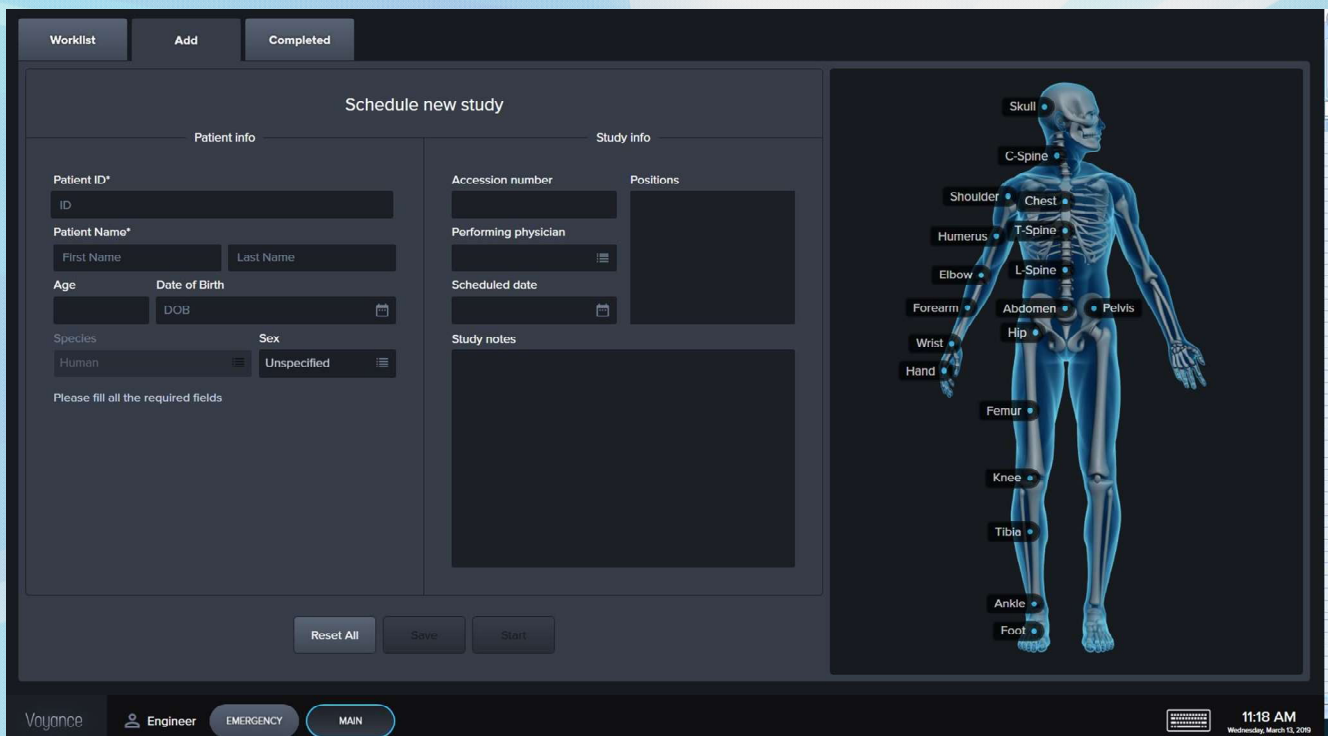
Worklist
Add
Completed

Schedule new study

Patient info

Study info

Patient ID*
ID
Patient Name*
First Name
Last Name
Age
Date of Birth
DOB
Species
Human
Sex
Unspecified
Please fill all the required fields

Accession number
Positions
Performing physician
Scheduled date
Study notes

Reset All
Save
Start

Skull
C-Spine
Shoulder
Chest
Humerus
T-Spine
Elbow
L-Spine
Forearm
Abdomen
Pelvis
Hip
Wrist
Hand
Femur
Knee
Tibia
Ankle
Foot

Voyance
Engineer
EMERGENCY
MAIN
11:18 AM
Wednesday, March 13, 2019